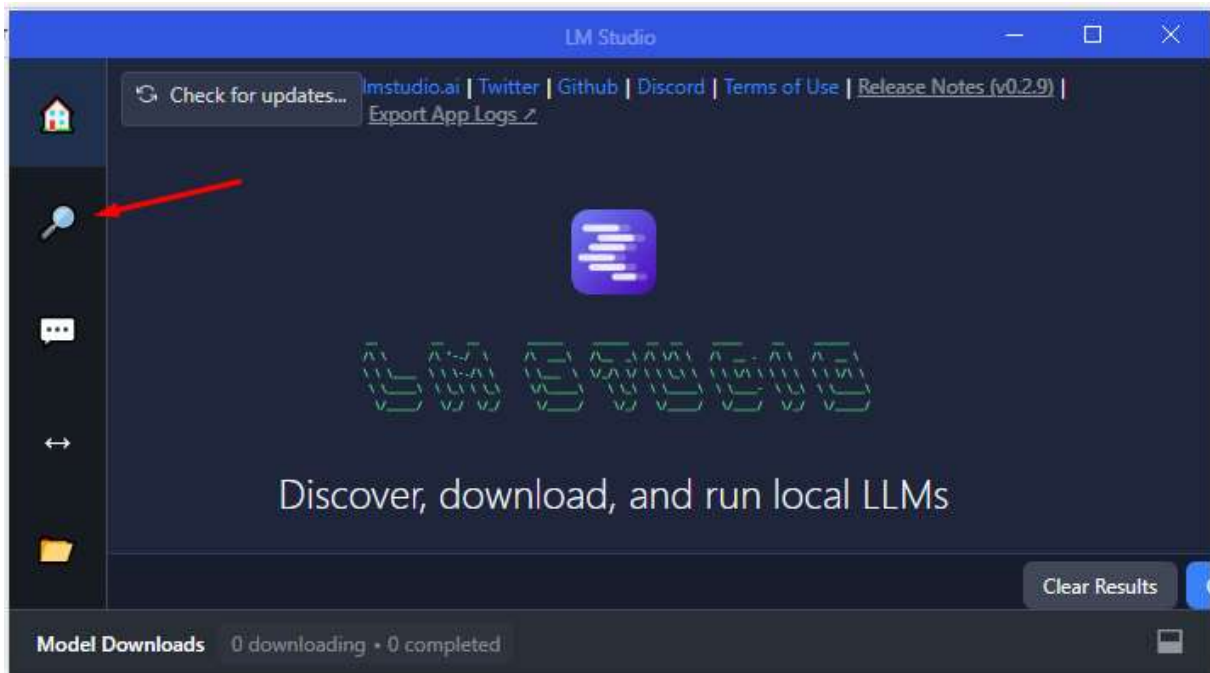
LM Studio

Check for updates...

lmstudio.ai | Twitter | Github | Discord | Terms of Use | Release Notes (v0.2.9) | Export App Logs ↗

LM STUDIO

Discover, download, and run local LLMs

Clear Results

Model Downloads 0 downloading • 0 completed